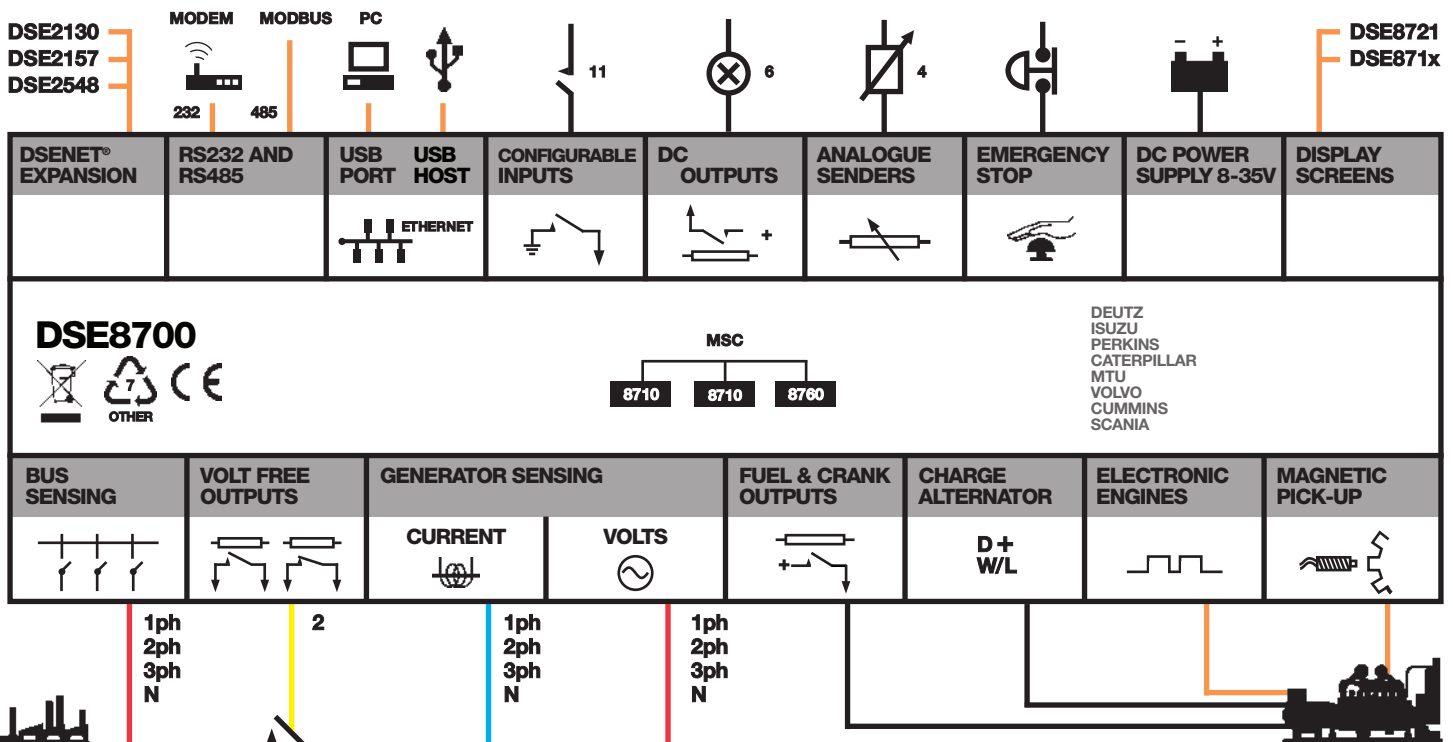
DSE2130
DSE2157
DSE2548

MODEM
232
MODBUS
485
PC

11
6
4
- +

DSE8721
DSE871x

DSENET® EXPANSION

RS232 AND RS485

USB PORT
USB HOST
ETHERNET

CONFIGURABLE INPUTS

DC OUTPUTS
+

ANALOGUE SENDERS

EMERGENCY STOP

DC POWER SUPPLY 8-35V

DISPLAY SCREENS

DSE8700
7
OTHER
CE

MSC
8710
8710
8760

DEUTZ
ISUZU
PERKINS
CATERPILLAR
MTU
VOLVO
CUMMINS
SCANIA

BUS SENSING

VOLT FREE OUTPUTS

GENERATOR SENSING
CURRENT
VOLTS

FUEL & CRANK OUTPUTS
+

CHARGE ALTERNATOR
D+
W/L

ELECTRONIC ENGINES

MAGNETIC PICK-UP

1ph
2ph
3ph
N

2

1ph
2ph
3ph
N

1ph
2ph
3ph
N